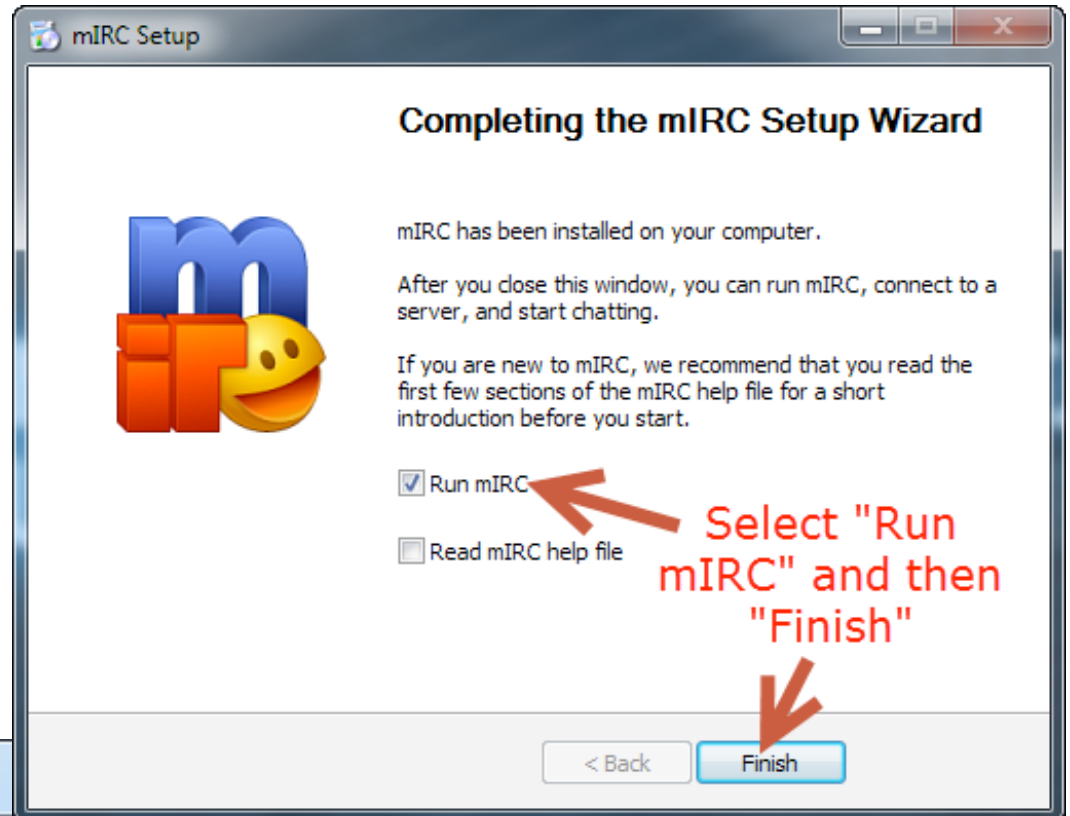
mIRC Setup

Completing the mIRC Setup Wizard

mIRC has been installed on your computer.

After you close this window, you can run mIRC, connect to a server, and start chatting.

If you are new to mIRC, we recommend that you read the first few sections of the mIRC help file for a short introduction before you start.

Run mIRC

Read mIRC help file

Select "Run mIRC" and then "Finish"

< Back

Finish